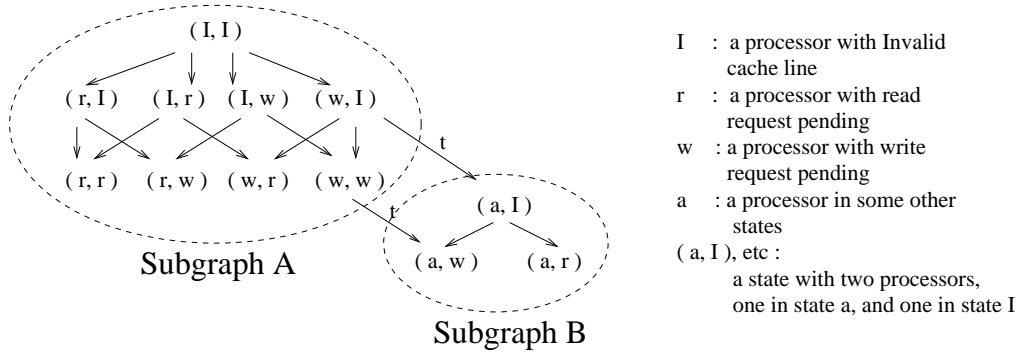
( I, I )

( r, I ) ( I, r ) ( I, w ) ( w, I )

( r, r ) ( r, w ) ( w, r ) ( w, w )

Subgraph A

t

t

( a, I )

( a, w ) ( a, r )

Subgraph B

I : a processor with Invalid cache line
r : a processor with read request pending
w : a processor with write request pending
a : a processor in some other states
( a, I ), etc : a state with two processors, one in state a, and one in state I